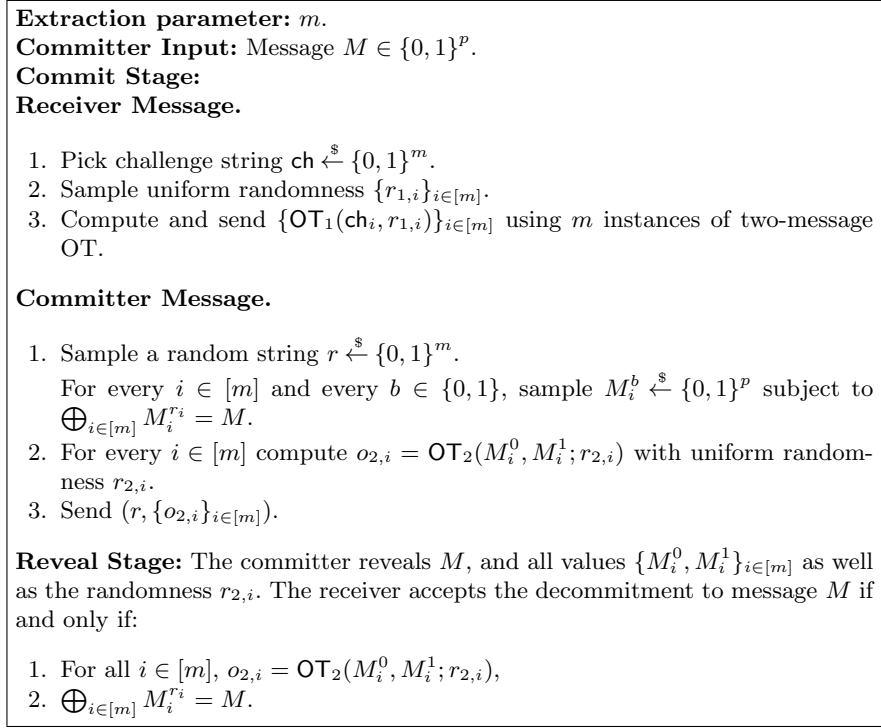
**Extraction parameter:** $m$.
**Committer Input:** Message $M \in \{0,1\}^p$.
**Commit Stage:**
**Receiver Message.**

1. Pick challenge string $\mathsf{ch} \xleftarrow{\$} \{0,1\}^m$.
2. Sample uniform randomness $\{r_{1,i}\}_{i\in[m]}$.
3. Compute and send $\{\mathsf{OT}_1(\mathsf{ch}_i, r_{1,i})\}_{i\in[m]}$ using $m$ instances of two-message OT.

**Committer Message.**

1. Sample a random string $r \xleftarrow{\$} \{0,1\}^m$.
For every $i \in [m]$ and every $b \in \{0,1\}$, sample $M_i^b \xleftarrow{\$} \{0,1\}^p$ subject to $\bigoplus_{i\in[m]} M_i^{r_i} = M$.
2. For every $i \in [m]$ compute $o_{2,i} = \mathsf{OT}_2(M_i^0, M_i^1; r_{2,i})$ with uniform randomness $r_{2,i}$.
3. Send $(r, \{o_{2,i}\}_{i\in[m]})$.

**Reveal Stage:** The committer reveals $M$, and all values $\{M_i^0, M_i^1\}_{i\in[m]}$ as well as the randomness $r_{2,i}$. The receiver accepts the decommitment to message $M$ if and only if:

1. For all $i \in [m]$, $o_{2,i} = \mathsf{OT}_2(M_i^0, M_i^1; r_{2,i})$,
2. $\bigoplus_{i\in[m]} M_i^{r_i} = M$.